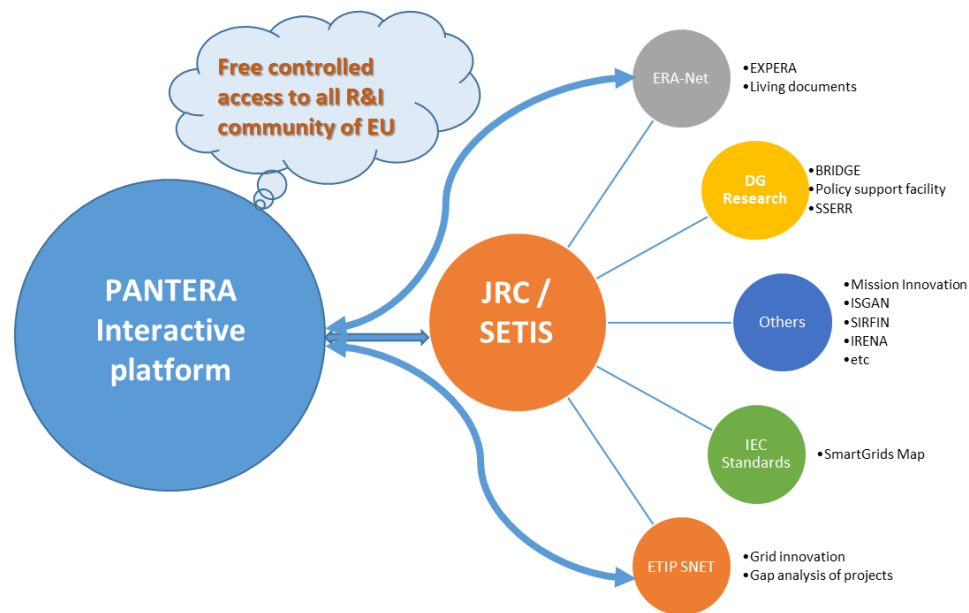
Free controlled access to all R&I community of EU

PANTERA Interactive platform

JRC / SETIS

ERA-Net

•EXPERA
•Living documents

DG Research

•BRIDGE
•Policy support facility
•SSERR

Others

•Mission Innovation
•ISGAN
•SIRFIN
•IRENA
•etc

IEC Standards

•SmartGrids Map

ETIP SNET

•Grid innovation
•Gap analysis of projects